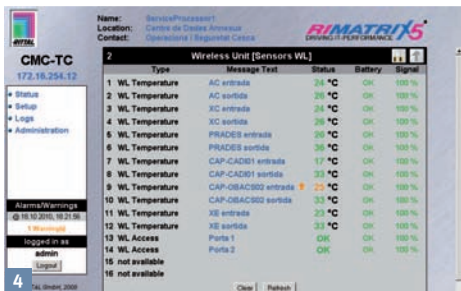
RITTAL

Name: ServiceProcessor1
Location: Centre de Dades Annexus
Contact: Operacions i Seguretat Cesca

RIMATRIX5
DRIVING IT-PERFORMANCE

CMC-TC
172.18.254.12

• Status
• Setup
• Logs
• Administration

Alarms/Warnings
@ 18.10.2010, 18:21:56
1 Warning(s)

logged in as
admin
Logout

4

TAL GmbH, 2009

2 Wireless Unit [Sensors WL]

| | Type | Message Text | Status | Battery | Signal |
|---|---|---|---|---|---|
| 1 | WL Temperature | AC entrada | 24 °C | OK | 100 % |
| 2 | WL Temperature | AC sortida | 26 °C | OK | 100 % |
| 3 | WL Temperature | XC entrada | 24 °C | OK | 100 % |
| 4 | WL Temperature | XC sortida | 26 °C | OK | 100 % |
| 5 | WL Temperature | PRADES entrada | 26 °C | OK | 100 % |
| 6 | WL Temperature | PRADES sortida | 36 °C | OK | 100 % |
| 7 | WL Temperature | CAP-CADI01 entrada | 17 °C | OK | 100 % |
| 8 | WL Temperature | CAP-CADI01 sortida | 33 °C | OK | 100 % |
| 9 | WL Temperature | CAP-OBAC002 entrada | 25 °C | OK | 100 % |
| 10 | WL Temperature | CAP-OBAC002 sortida | 33 °C | OK | 100 % |
| 11 | WL Temperature | XE entrada | 23 °C | OK | 100 % |
| 12 | WL Temperature | XE sortida | 33 °C | OK | 100 % |
| 13 | WL Access | Porta 1 | OK | OK | 100 % |
| 14 | WL Access | Porta 2 | OK | OK | 100 % |
| 15 | not available | | | | |
| 16 | not available | | | | |

Clear Refresh